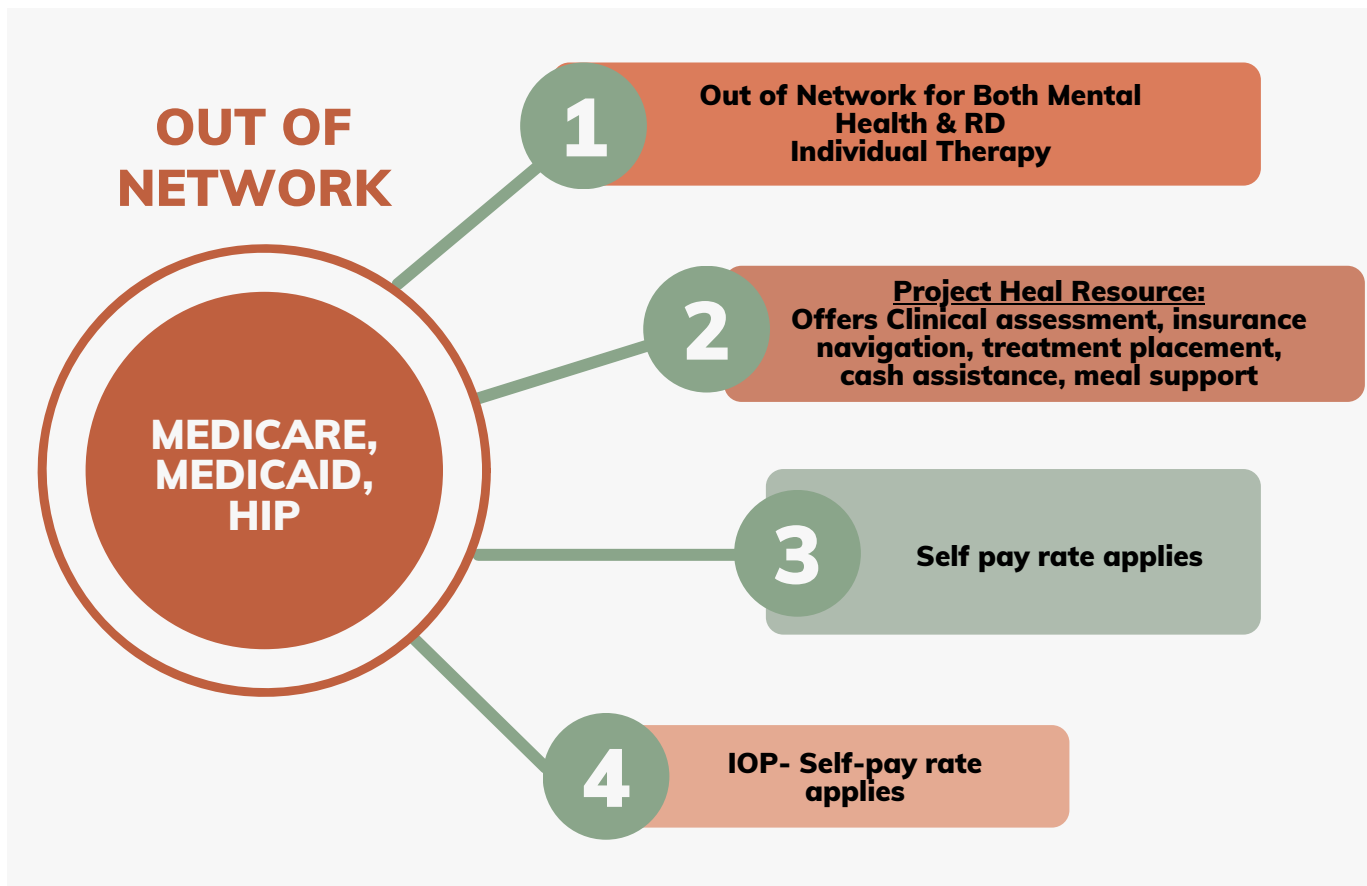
OUT OF NETWORK

MEDICARE, MEDICAID, HIP

1
Out of Network for Both Mental Health & RD Individual Therapy

2
Project Heal Resource:
Offers Clinical assessment, insurance navigation, treatment placement, cash assistance, meal support

3
Self pay rate applies

4
IOP- Self-pay rate applies